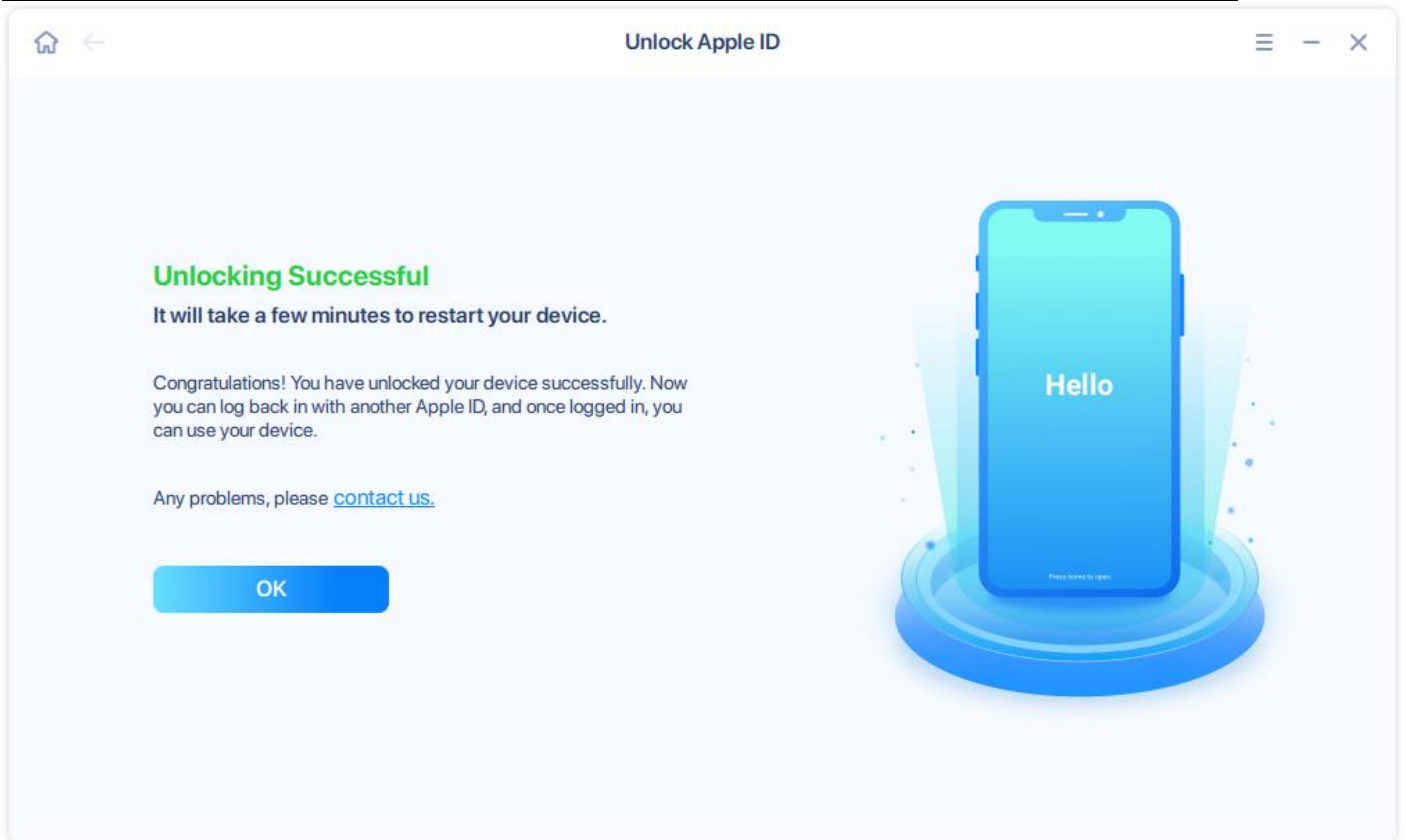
Unlock Apple ID

Unlocking Successful

It will take a few minutes to restart your device.

Congratulations! You have unlocked your device successfully. Now you can log back in with another Apple ID, and once logged in, you can use your device.

Any problems, please contact us.

OK

Hello

Press home to open